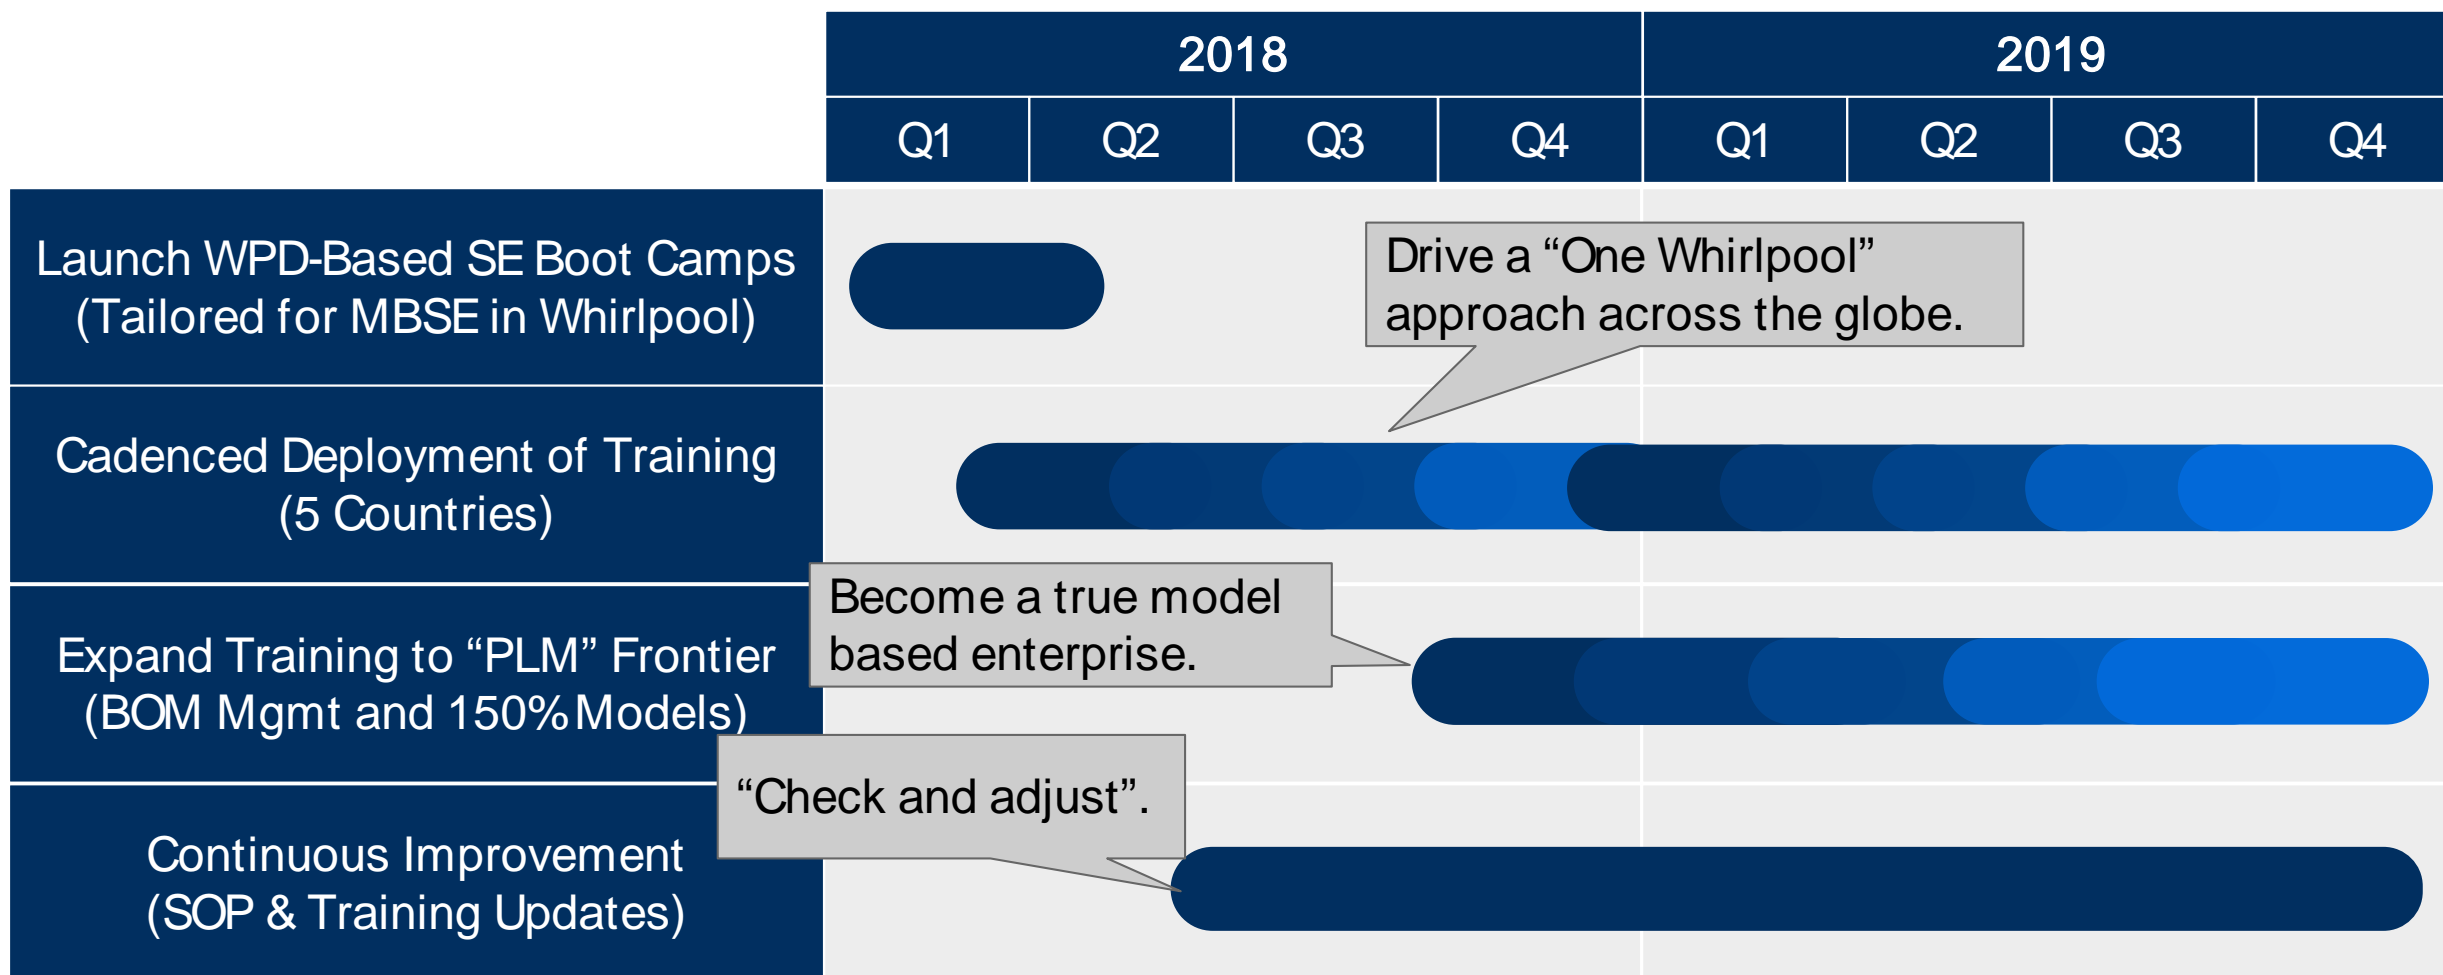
| | 2018 | | | | 2019 | | | |
|---|---|---|---|---|---|---|---|---|
| | Q1 | Q2 | Q3 | Q4 | Q1 | Q2 | Q3 | Q4 |

Launch WPD-Based SE Boot Camps (Tailored for MBSE in Whirlpool)

Drive a “One Whirlpool” approach across the globe.

Cadenced Deployment of Training (5 Countries)

Become a true model based enterprise.

Expand Training to “PLM” Frontier (BOM Mgmt and 150% Models)

“Check and adjust”.

Continuous Improvement (SOP & Training Updates)